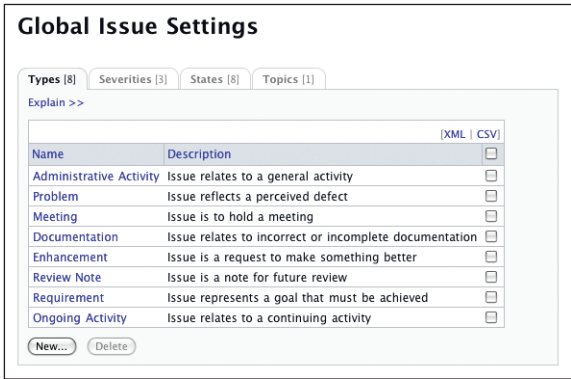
Global Issue Settings

Types [8] | Severities [3] | States [8] | Topics [1]

Explain >>

[XML | CSV]

| Name | Description | |
|---|---|---|
| Administrative Activity | Issue relates to a general activity | |
| Problem | Issue reflects a perceived defect | |
| Meeting | Issue is to hold a meeting | |
| Documentation | Issue relates to incorrect or incomplete documentation | |
| Enhancement | Issue is a request to make something better | |
| Review Note | Issue is a note for future review | |
| Requirement | Issue represents a goal that must be achieved | |
| Ongoing Activity | Issue relates to a continuing activity | |

New... Delete